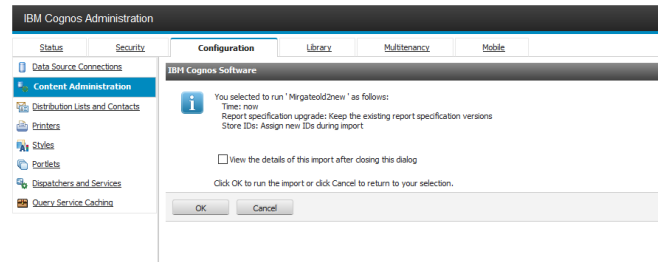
IBM Cognos Administration

Status
Security
Configuration
Library
Multitenancy
Mobile

Data Source Connections
Content Administration
Distribution Lists and Contacts
Printers
Styles
Portlets
Dispatchers and Services
Query Service Caching

IBM Cognos Software

You selected to run ' Mirgateold2new ' as follows:
Time: now
Report specification upgrade: Keep the existing report specification versions
Store IDs: Assign new IDs during import

View the details of this import after closing this dialog

Click OK to run the import or click Cancel to return to your selection.

OK
Cancel